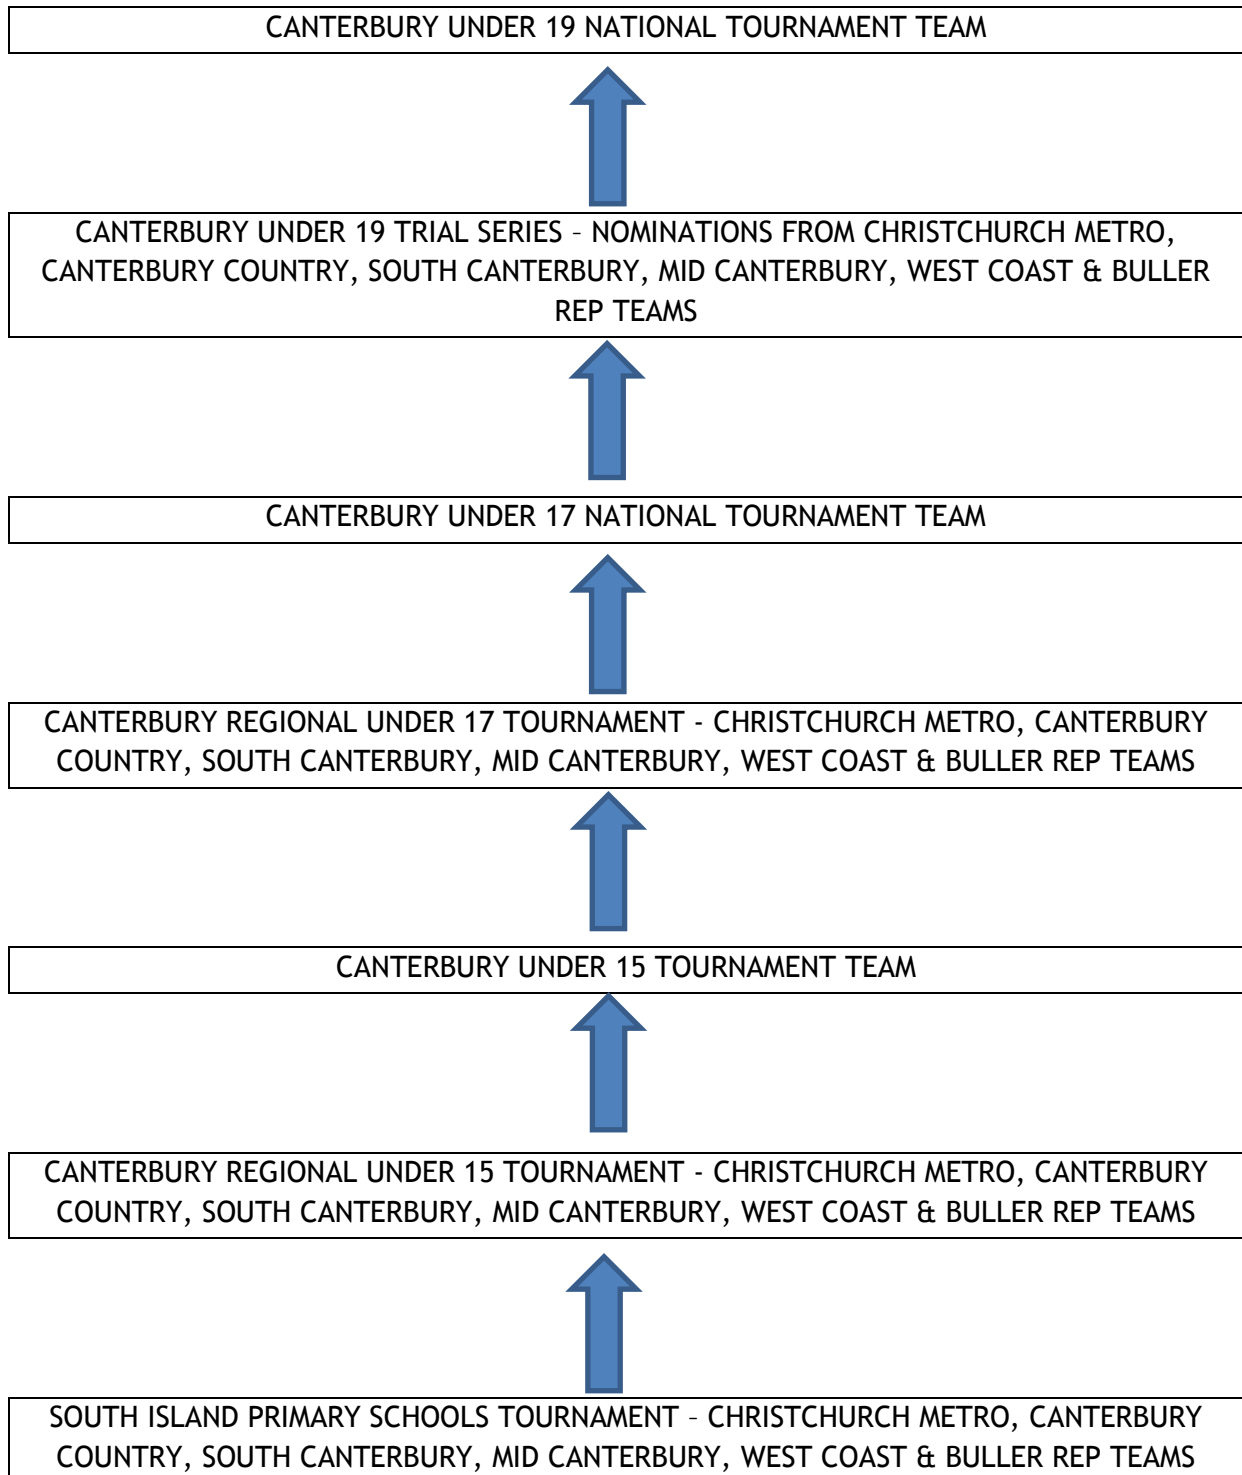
CANTERBURY UNDER 19 NATIONAL TOURNAMENT TEAM

CANTERBURY UNDER 19 TRIAL SERIES – NOMINATIONS FROM CHRISTCHURCH METRO, CANTERBURY COUNTRY, SOUTH CANTERBURY, MID CANTERBURY, WEST COAST & BULLER REP TEAMS

CANTERBURY UNDER 17 NATIONAL TOURNAMENT TEAM

CANTERBURY REGIONAL UNDER 17 TOURNAMENT - CHRISTCHURCH METRO, CANTERBURY COUNTRY, SOUTH CANTERBURY, MID CANTERBURY, WEST COAST & BULLER REP TEAMS

CANTERBURY UNDER 15 TOURNAMENT TEAM

CANTERBURY REGIONAL UNDER 15 TOURNAMENT - CHRISTCHURCH METRO, CANTERBURY COUNTRY, SOUTH CANTERBURY, MID CANTERBURY, WEST COAST & BULLER REP TEAMS

SOUTH ISLAND PRIMARY SCHOOLS TOURNAMENT – CHRISTCHURCH METRO, CANTERBURY COUNTRY, SOUTH CANTERBURY, MID CANTERBURY, WEST COAST & BULLER REP TEAMS